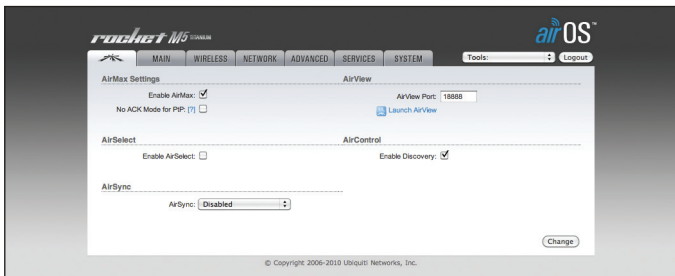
rocket M5 TITANIUM

airOS™

MAIN WIRELESS NETWORK ADVANCED SERVICES SYSTEM

Tools: Logout

AirMax Settings

Enable AirMax: ☑

No ACK Mode for PtP: [?] ☐

AirView

AirView Port: 18888

Launch AirView

AirSelect

Enable AirSelect: ☐

AirControl

Enable Discovery: ☑

AirSync

AirSync: Disabled

Change

© Copyright 2006-2010 Ubiquiti Networks, Inc.